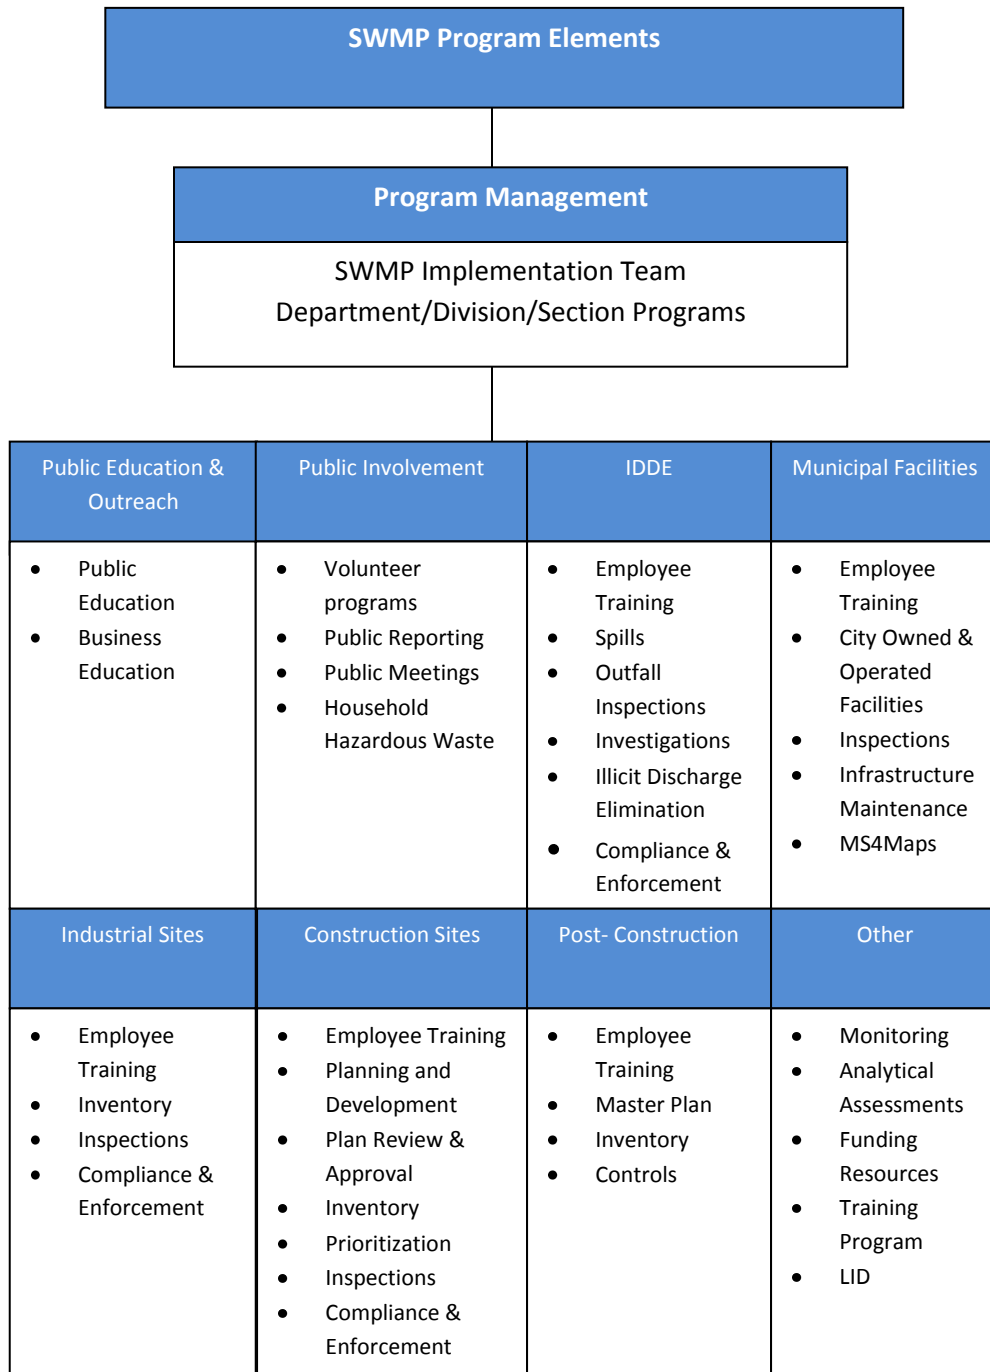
SWMP Program Elements

Program Management

SWMP Implementation Team
Department/Division/Section Programs

| Public Education & Outreach | Public Involvement | IDDE | Municipal Facilities |
|---|---|---|---|
| • Public Education<br>• Business Education | • Volunteer programs<br>• Public Reporting<br>• Public Meetings<br>• Household Hazardous Waste | • Employee Training<br>• Spills<br>• Outfall Inspections<br>• Investigations<br>• Illicit Discharge Elimination<br>• Compliance & Enforcement | • Employee Training<br>• City Owned & Operated Facilities<br>• Inspections<br>• Infrastructure Maintenance<br>• MS4Maps |
| **Industrial Sites** | **Construction Sites** | **Post- Construction** | **Other** |
| • Employee Training<br>• Inventory<br>• Inspections<br>• Compliance & Enforcement | • Employee Training<br>• Planning and Development<br>• Plan Review & Approval<br>• Inventory<br>• Prioritization<br>• Inspections<br>• Compliance & Enforcement | • Employee Training<br>• Master Plan<br>• Inventory<br>• Controls | • Monitoring<br>• Analytical Assessments<br>• Funding Resources<br>• Training Program<br>• LID |